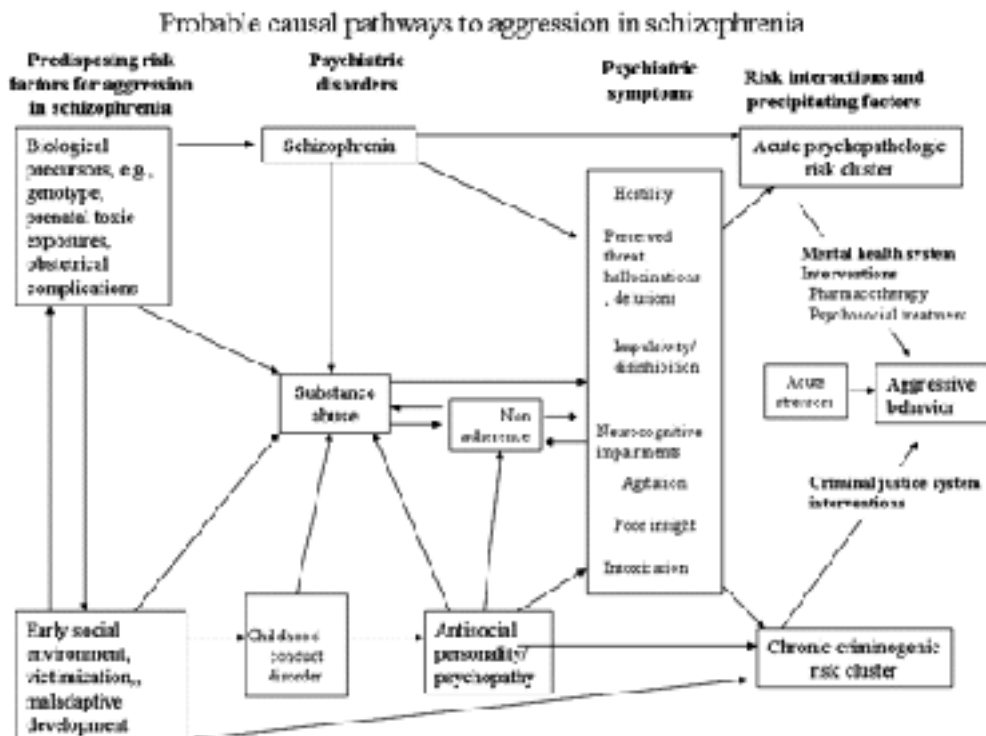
Probable causal pathways to aggression in schizophrenia

Predisposing risk factors for aggression in schizophrenia

Psychiatric disorders

Psychiatric symptoms

Risk interactions and precipitating factors

Biological precursors, e.g., genotype, prenatal toxic exposures, obstetrical complications

Schizophrenia

Acute psychopathologic risk cluster

Hostility

Perceived threat hallucinations, delusions

Impulsivity/ disinhibition

Neurocognitive impairments

Agitation

Poor insight

Intoxication

Mental health system interventions
Pharmacotherapy
Psychosocial treatment

Substance abuse

Non adherence

Acute stressors

Aggressive behavior

Criminal justice system interventions

Early social environment, victimization,, maladaptive development

Childhood conduct disorder

Antisocial personality/ psychopathy

Chronic criminogenic risk cluster